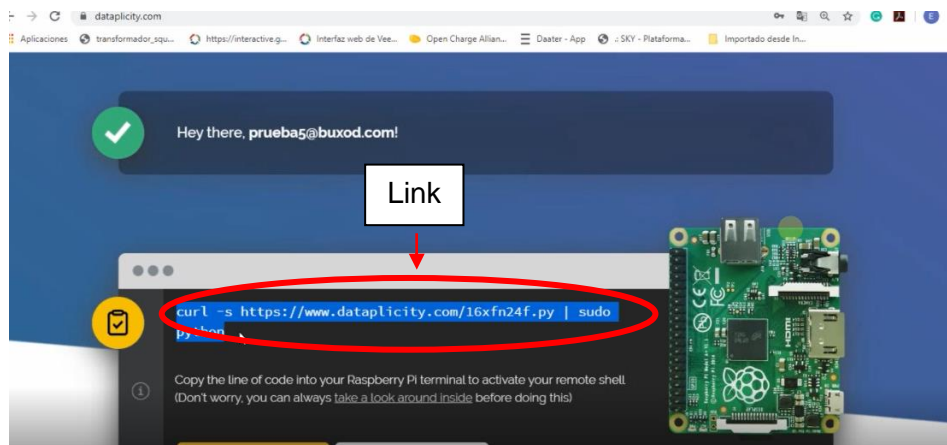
dataplicity.com

Aplicaciones transformador_squ... https://interactive.g... Interfaz web de Vee... Open Charge Allian... Daater - App .: SKY - Plataforma... Importado desde In...

Hey there, prueba5@buxod.com!

Link

curl -s https://www.dataplicity.com/16xfn24f.py | sudo python

Copy the line of code into your Raspberry Pi terminal to activate your remote shell (Don't worry, you can always take a look around inside before doing this)